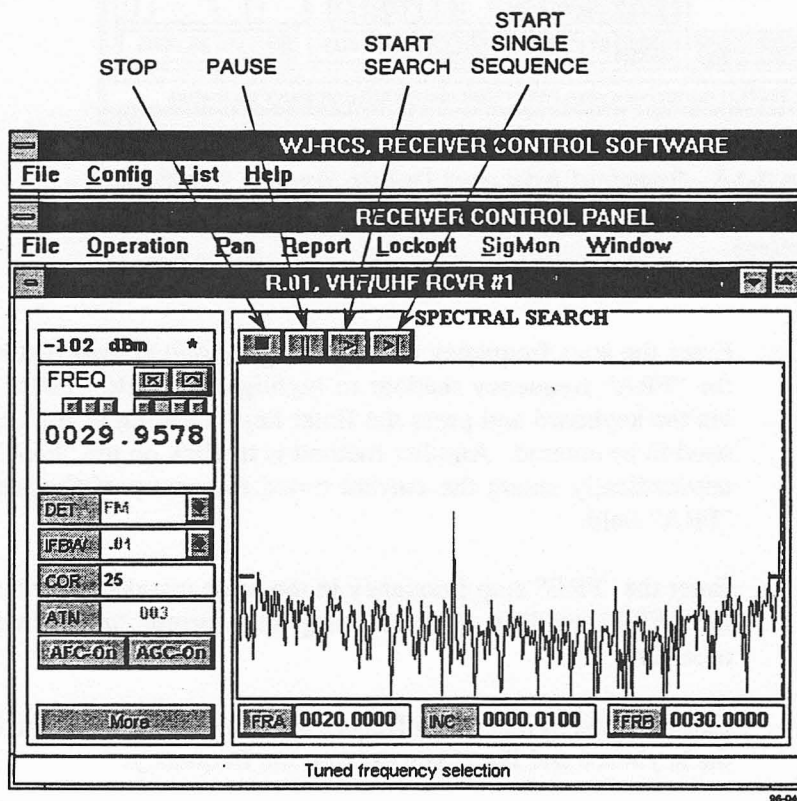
STOP PAUSE START SEARCH START SINGLE SEQUENCE

WJ-RCS, RECEIVER CONTROL SOFTWARE

File Config List Help

RECEIVER CONTROL PANEL

File Operation Pan Report Lockout SigMon Window

R.01, VHF/UHF RCVR #1

SPECTRAL SEARCH

-102 dBm *

FREQ

0029.9578

DET FM

IFBW .01

COR 25

ATN 003

AFC-On AGC-On

More

FRA 0020.0000

INC 0000.0100

FRB 0030.0000

Tuned frequency selection

96-04